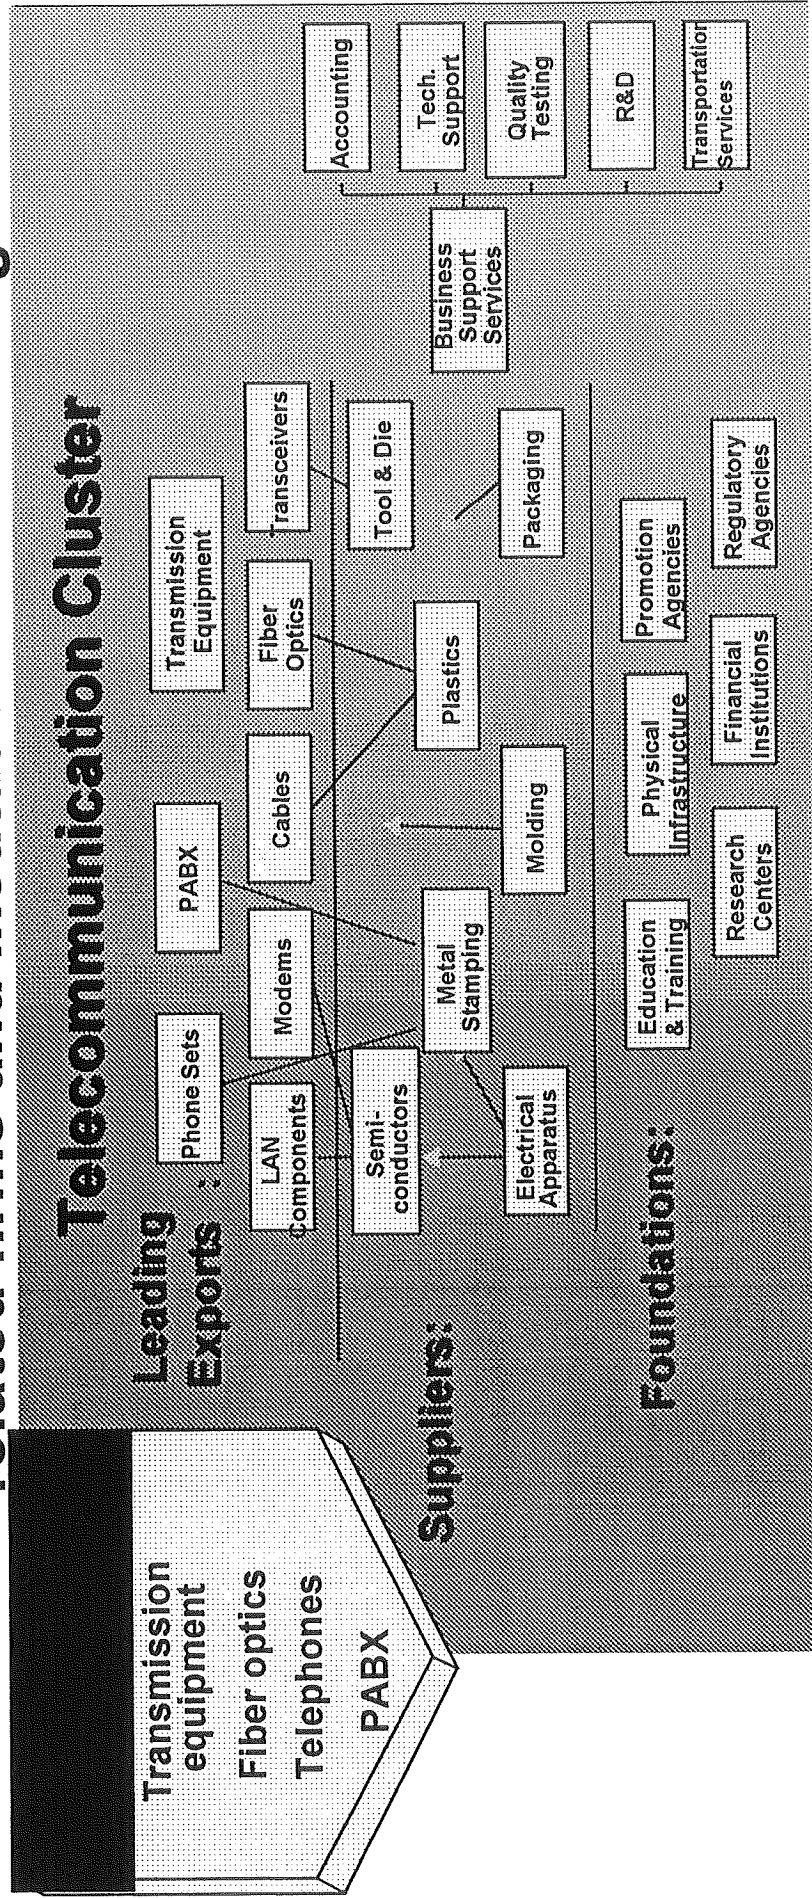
Telecommunication Cluster

Transmission equipment
Fiber optics
Telephones
PABX

Leading Exports:

Phone Sets
PABX
LAN Components
Modems
Cables
Fiber Optics
Transmission Equipment
Transceivers

Suppliers:

Semi-conductors
Metal Stamping
Electrical Apparatus
Molding
Plastics
Packaging
Tool & Die

Business Support Services
Accounting
Tech. Support
Quality Testing
R&D
Transportation Services

Foundations:

Education & Training
Physical Infrastructure
Promotion Agencies
Research Centers
Financial Institutions
Regulatory Agencies